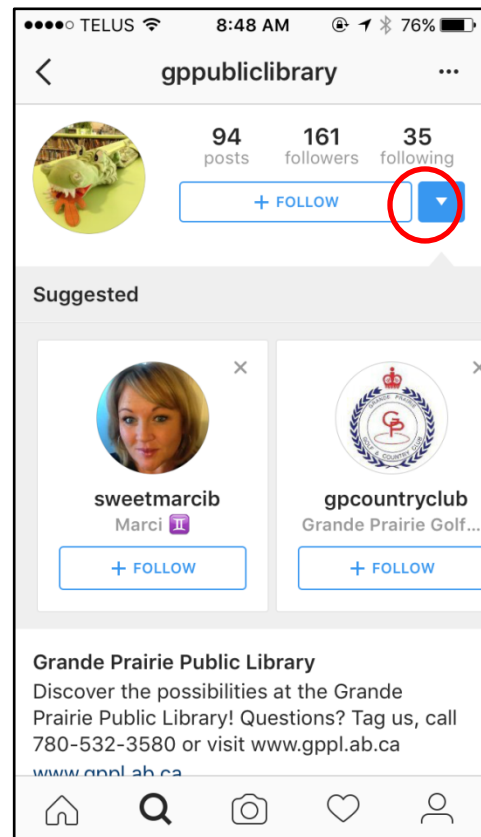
●●●●○ TELUS 8:48 AM 76%

gppubliclibrary

94 posts
161 followers
35 following

+ FOLLOW

Suggested

sweetmarcib
Marci ♊
+ FOLLOW

gpcountryclub
Grande Prairie Golf...
+ FOLLOW

GRANDE PRAIRIE GP GOLF & COUNTRY CLUB

Grande Prairie Public Library
Discover the possibilities at the Grande Prairie Public Library! Questions? Tag us, call 780-532-3580 or visit www.gppl.ab.ca
www.gppl.ab.ca